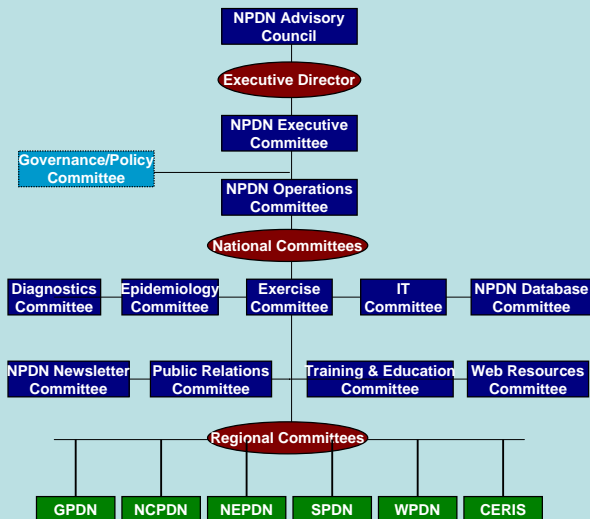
NPDN Advisory Council

Executive Director

NPDN Executive Committee

Governance/Policy Committee

NPDN Operations Committee

National Committees

Diagnostics Committee

Epidemiology Committee

Exercise Committee

IT Committee

NPDN Database Committee

NPDN Newsletter Committee

Public Relations Committee

Training & Education Committee

Web Resources Committee

Regional Committees

GPDN

NCPDN

NEPDN

SPDN

WPDN

CERIS